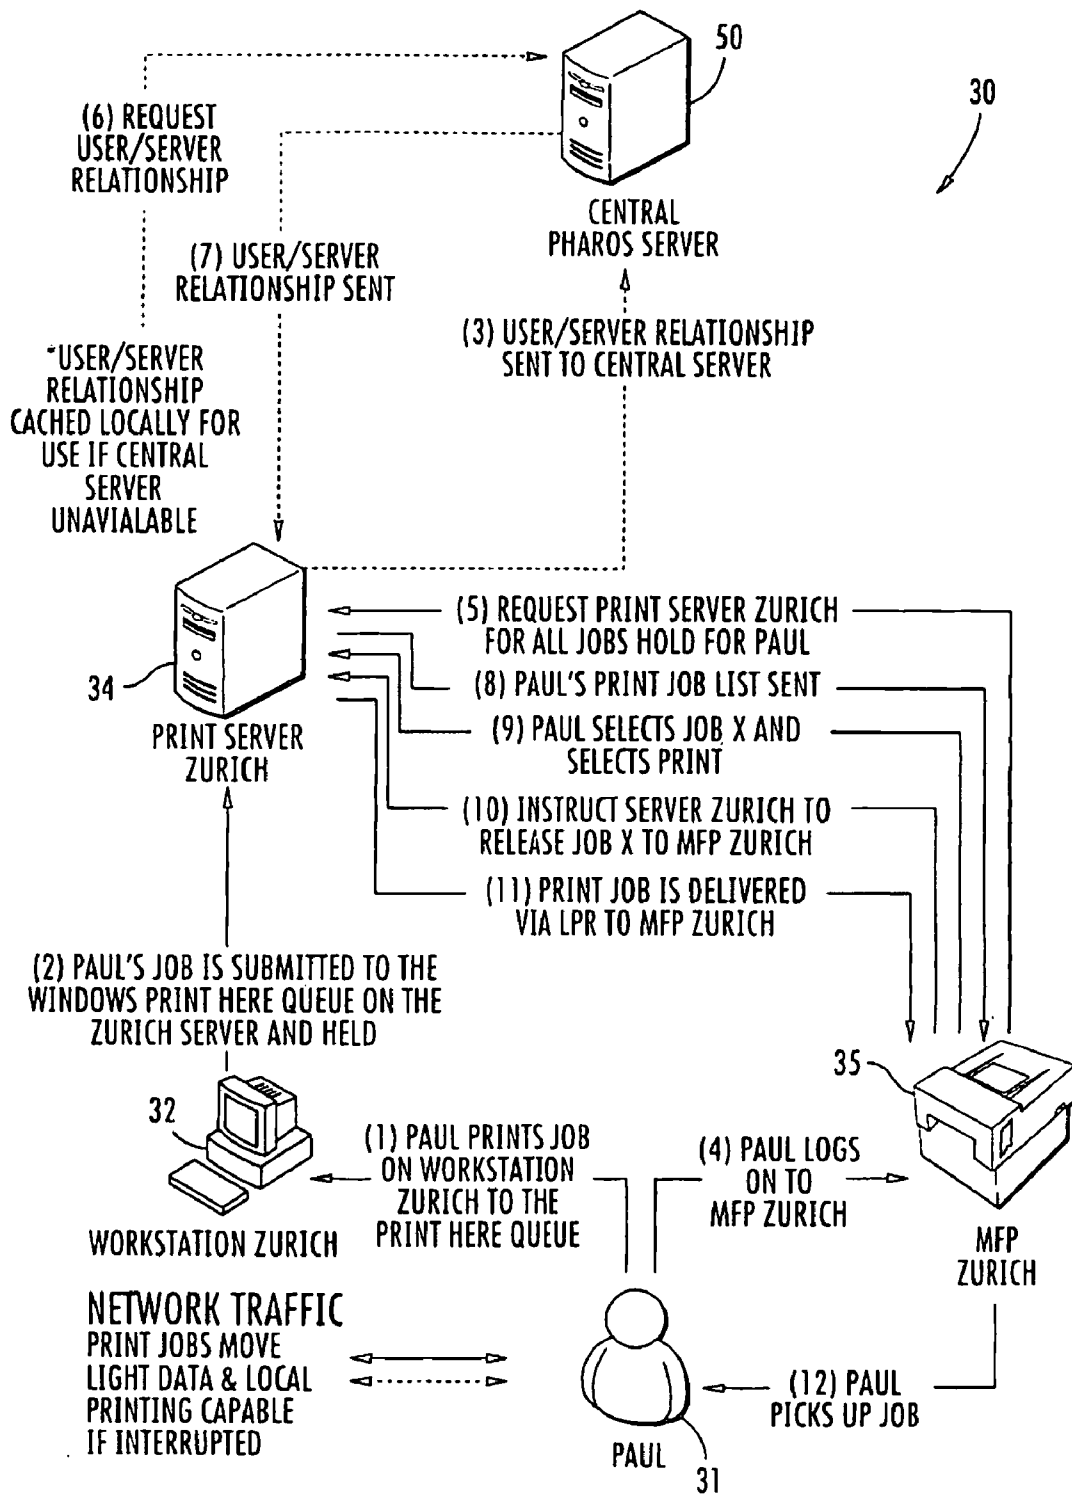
50

30

(6) REQUEST USER/SERVER RELATIONSHIP

CENTRAL PHAROS SERVER

(7) USER/SERVER RELATIONSHIP SENT

(3) USER/SERVER RELATIONSHIP SENT TO CENTRAL SERVER

*USER/SERVER RELATIONSHIP CACHED LOCALLY FOR USE IF CENTRAL SERVER UNAVIALABLE

34

PRINT SERVER ZURICH

(5) REQUEST PRINT SERVER ZURICH FOR ALL JOBS HOLD FOR PAUL

(8) PAUL'S PRINT JOB LIST SENT

(9) PAUL SELECTS JOB X AND SELECTS PRINT

(10) INSTRUCT SERVER ZURICH TO RELEASE JOB X TO MFP ZURICH

(11) PRINT JOB IS DELIVERED VIA LPR TO MFP ZURICH

(2) PAUL'S JOB IS SUBMITTED TO THE WINDOWS PRINT HERE QUEUE ON THE ZURICH SERVER AND HELD

35

32

(1) PAUL PRINTS JOB ON WORKSTATION ZURICH TO THE PRINT HERE QUEUE

(4) PAUL LOGS ON TO MFP ZURICH

WORKSTATION ZURICH

MFP ZURICH

NETWORK TRAFFIC
PRINT JOBS MOVE LIGHT DATA & LOCAL PRINTING CAPABLE IF INTERRUPTED

(12) PAUL PICKS UP JOB

PAUL

31